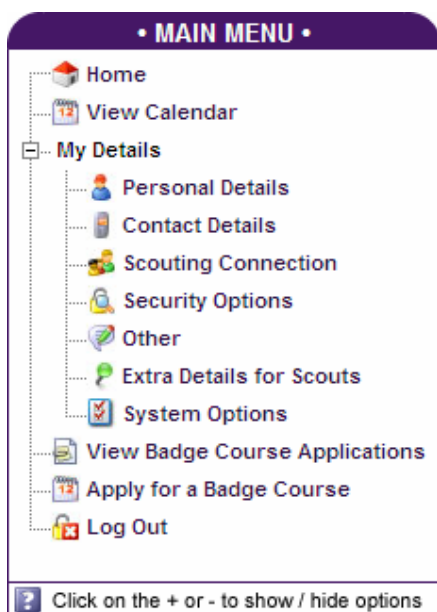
• MAIN MENU •

Home
12 View Calendar
My Details
Personal Details
Contact Details
Scouting Connection
Security Options
Other
Extra Details for Scouts
System Options
View Badge Course Applications
12 Apply for a Badge Course
Log Out

? Click on the + or - to show / hide options